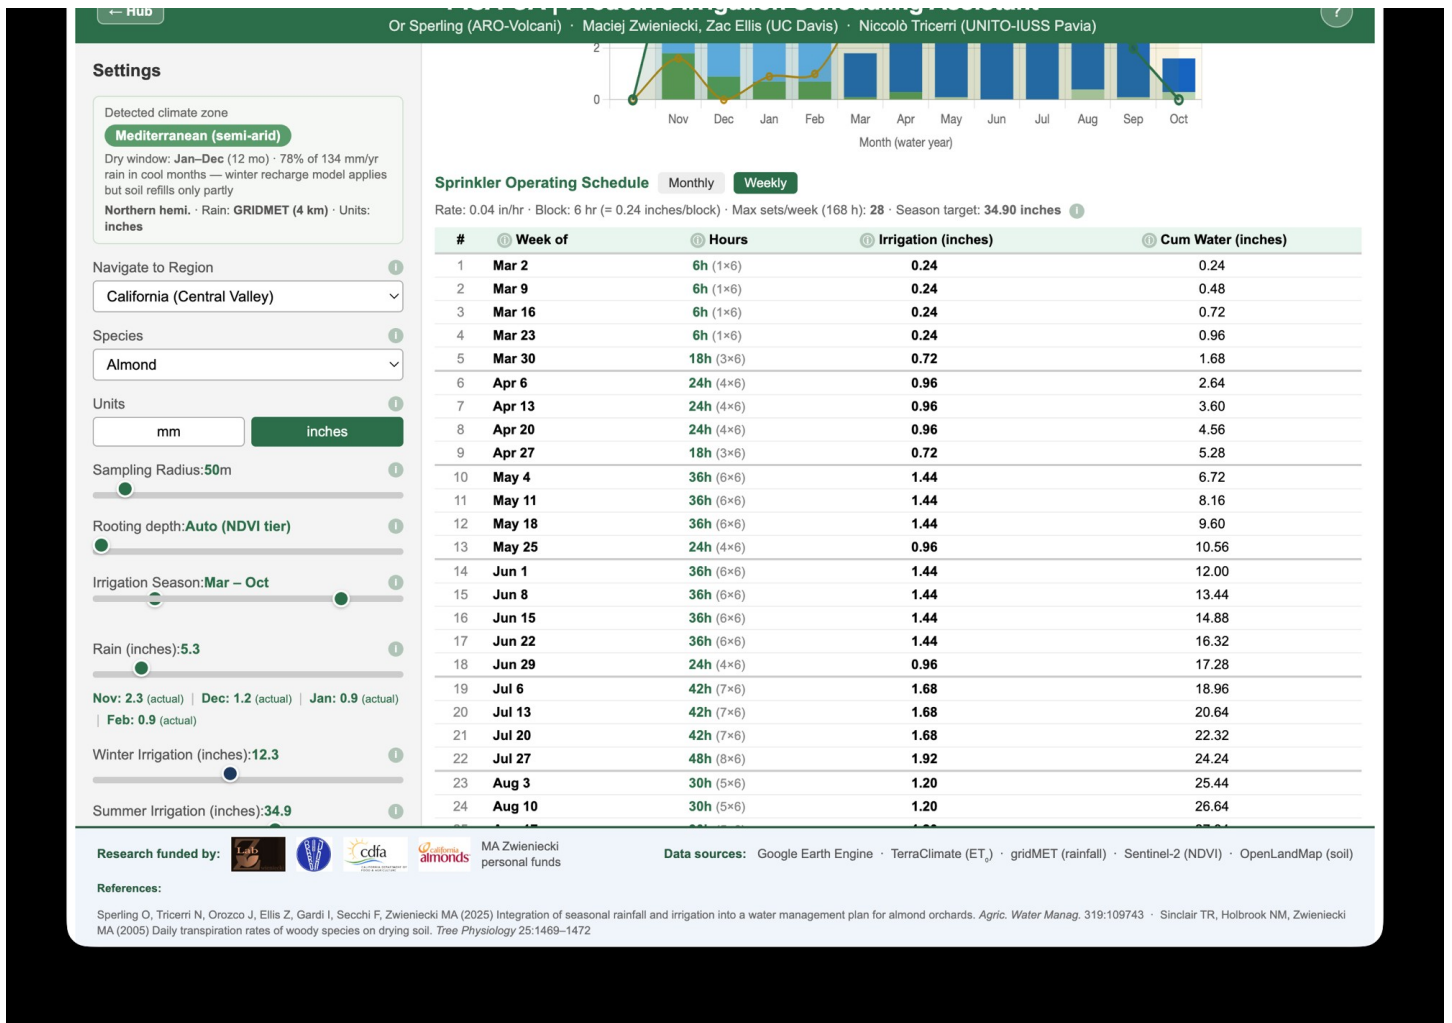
← Hub
Or Sperling (ARO-Volcani) · Maciej Zwieniecki, Zac Ellis (UC Davis) · Niccolò Tricerri (UNITO-IUSS Pavia)

Settings

Detected climate zone
Mediterranean (semi-arid)
Dry window: Jan–Dec (12 mo) · 78% of 134 mm/yr rain in cool months — winter recharge model applies but soil refills only partly
Northern hemi. · Rain: GRIDMET (4 km) · Units: inches

Navigate to Region
California (Central Valley)

Species
Almond

Units
mm
inches

Sampling Radius:50m

Rooting depth:Auto (NDVI tier)

Irrigation Season:Mar – Oct

Rain (inches):5.3

Nov: 2.3 (actual) | Dec: 1.2 (actual) | Jan: 0.9 (actual) | Feb: 0.9 (actual)

Winter Irrigation (inches):12.3

Summer Irrigation (inches):34.9

2
0
Nov Dec Jan Feb Mar Apr May Jun Jul Aug Sep Oct
Month (water year)

Sprinkler Operating Schedule Monthly Weekly
Rate: 0.04 in/hr · Block: 6 hr (= 0.24 inches/block) · Max sets/week (168 h): 28 · Season target: 34.90 inches

| # | Week of | Hours | Irrigation (inches) | Cum Water (inches) |
|---|---|---|---|---|
| 1 | Mar 2 | 6h (1×6) | 0.24 | 0.24 |
| 2 | Mar 9 | 6h (1×6) | 0.24 | 0.48 |
| 3 | Mar 16 | 6h (1×6) | 0.24 | 0.72 |
| 4 | Mar 23 | 6h (1×6) | 0.24 | 0.96 |
| 5 | Mar 30 | 18h (3×6) | 0.72 | 1.68 |
| 6 | Apr 6 | 24h (4×6) | 0.96 | 2.64 |
| 7 | Apr 13 | 24h (4×6) | 0.96 | 3.60 |
| 8 | Apr 20 | 24h (4×6) | 0.96 | 4.56 |
| 9 | Apr 27 | 18h (3×6) | 0.72 | 5.28 |
| 10 | May 4 | 36h (6×6) | 1.44 | 6.72 |
| 11 | May 11 | 36h (6×6) | 1.44 | 8.16 |
| 12 | May 18 | 36h (6×6) | 1.44 | 9.60 |
| 13 | May 25 | 24h (4×6) | 0.96 | 10.56 |
| 14 | Jun 1 | 36h (6×6) | 1.44 | 12.00 |
| 15 | Jun 8 | 36h (6×6) | 1.44 | 13.44 |
| 16 | Jun 15 | 36h (6×6) | 1.44 | 14.88 |
| 17 | Jun 22 | 36h (6×6) | 1.44 | 16.32 |
| 18 | Jun 29 | 24h (4×6) | 0.96 | 17.28 |
| 19 | Jul 6 | 42h (7×6) | 1.68 | 18.96 |
| 20 | Jul 13 | 42h (7×6) | 1.68 | 20.64 |
| 21 | Jul 20 | 42h (7×6) | 1.68 | 22.32 |
| 22 | Jul 27 | 48h (8×6) | 1.92 | 24.24 |
| 23 | Aug 3 | 30h (5×6) | 1.20 | 25.44 |
| 24 | Aug 10 | 30h (5×6) | 1.20 | 26.64 |

Research funded by: Lab cdfa almonds MA Zwieniecki personal funds
Data sources: Google Earth Engine · TerraClimate (ET$_o$) · gridMET (rainfall) · Sentinel-2 (NDVI) · OpenLandMap (soil)

References:
Sperling O, Tricerri N, Orozco J, Ellis Z, Gardi I, Secchi F, Zwieniecki MA (2025) Integration of seasonal rainfall and irrigation into a water management plan for almond orchards. Agric. Water Manag. 319:109743 · Sinclair TR, Holbrook NM, Zwieniecki MA (2005) Daily transpiration rates of woody species on drying soil. Tree Physiology 25:1469–1472